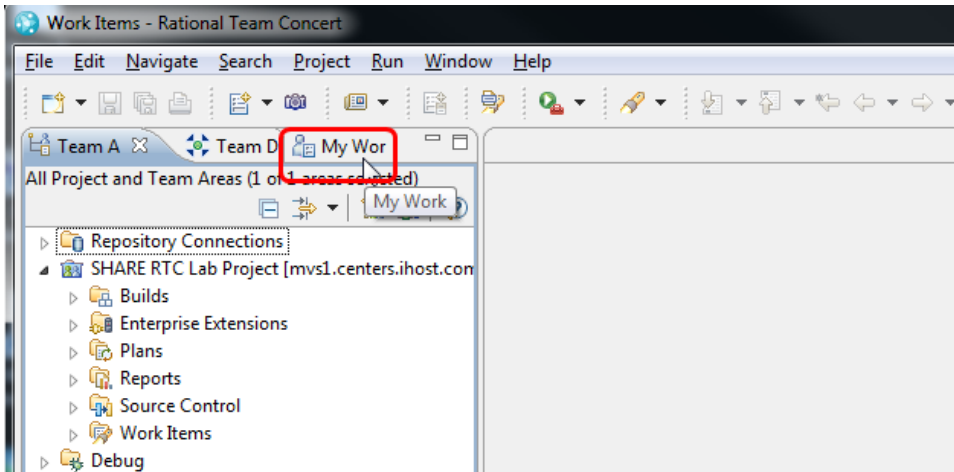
Work Items - Rational Team Concert

File Edit Navigate Search Project Run Window Help

Team A Team D My Wor

All Project and Team Areas (1 o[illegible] areas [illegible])

My Work

Repository Connections
SHARE RTC Lab Project [mvs1.centers.ihost.com
Builds
Enterprise Extensions
Plans
Reports
Source Control
Work Items
Debug